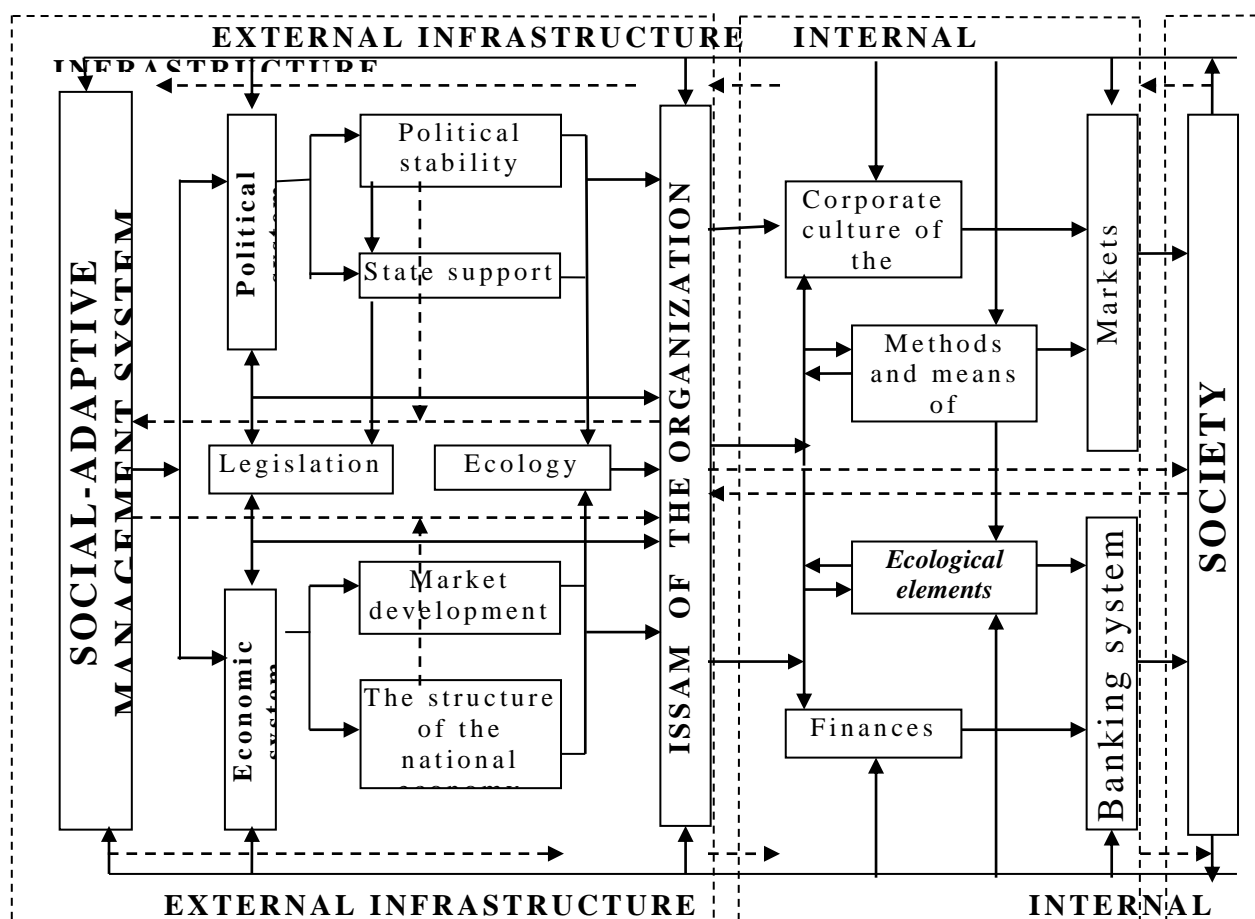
EXTERNAL INFRASTRUCTURE INTERNAL INFRASTRUCTURE

SOCIAL-ADAPTIVE MANAGEMENT SYSTEM

Political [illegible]

Political stability

State support

Legislation

Ecology

Market development

Economic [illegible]

The structure of the national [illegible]

ISSAM OF THE ORGANIZATION

Corporate culture of the

Methods and means of

*Ecological elements*

Finances

Markets

Banking system

SOCIETY

EXTERNAL INFRASTRUCTURE INTERNAL